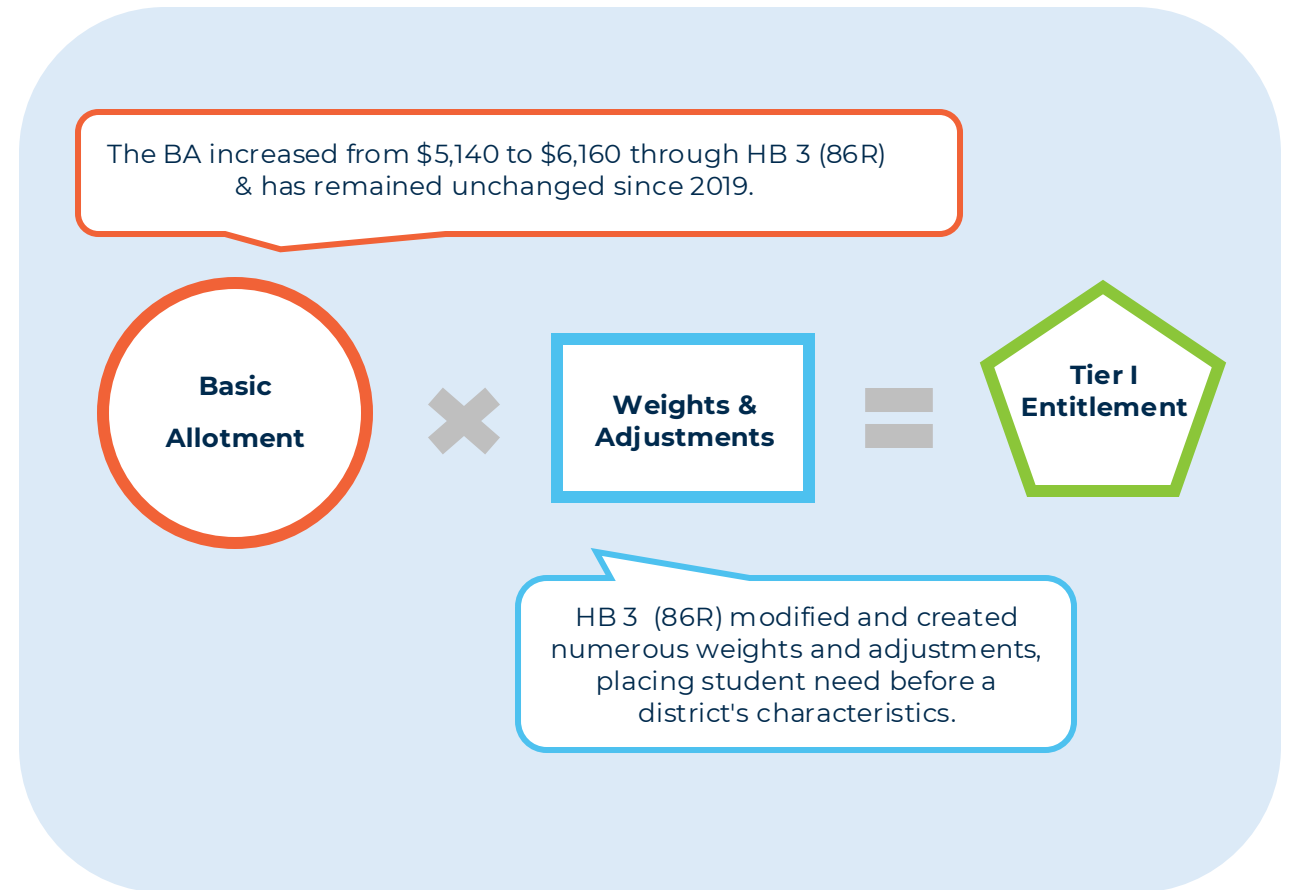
The BA increased from \$5,140 to \$6,160 through HB 3 (86R) & has remained unchanged since 2019.

Basic Allotment

Weights & Adjustments

Tier I Entitlement

HB 3 (86R) modified and created numerous weights and adjustments, placing student need before a district's characteristics.